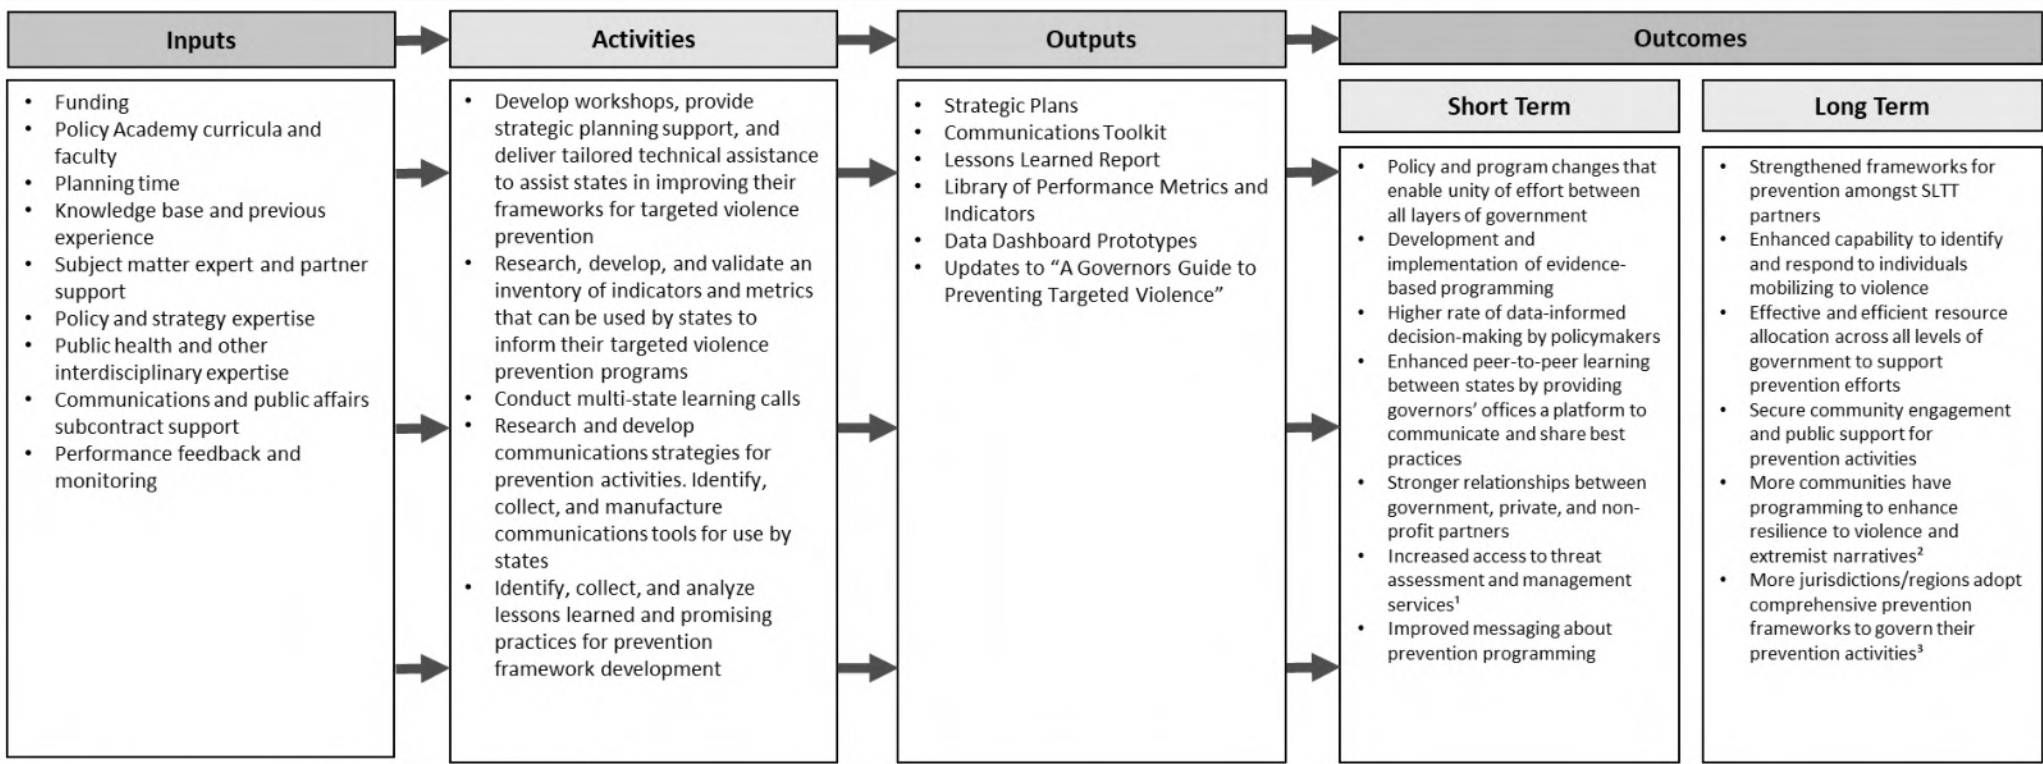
Inputs

- Funding
- Policy Academy curricula and faculty
- Planning time
- Knowledge base and previous experience
- Subject matter expert and partner support
- Policy and strategy expertise
- Public health and other interdisciplinary expertise
- Communications and public affairs subcontract support
- Performance feedback and monitoring

Activities

- Develop workshops, provide strategic planning support, and deliver tailored technical assistance to assist states in improving their frameworks for targeted violence prevention
- Research, develop, and validate an inventory of indicators and metrics that can be used by states to inform their targeted violence prevention programs
- Conduct multi-state learning calls
- Research and develop communications strategies for prevention activities. Identify, collect, and manufacture communications tools for use by states
- Identify, collect, and analyze lessons learned and promising practices for prevention framework development

Outputs

- Strategic Plans
- Communications Toolkit
- Lessons Learned Report
- Library of Performance Metrics and Indicators
- Data Dashboard Prototypes
- Updates to "A Governors Guide to Preventing Targeted Violence"

Outcomes

Short Term

- Policy and program changes that enable unity of effort between all layers of government
- Development and implementation of evidence-based programming
- Higher rate of data-informed decision-making by policymakers
- Enhanced peer-to-peer learning between states by providing governors' offices a platform to communicate and share best practices
- Stronger relationships between government, private, and non-profit partners
- Increased access to threat assessment and management services¹
- Improved messaging about prevention programming

Long Term

- Strengthened frameworks for prevention amongst SLTT partners
- Enhanced capability to identify and respond to individuals mobilizing to violence
- Effective and efficient resource allocation across all levels of government to support prevention efforts
- Secure community engagement and public support for prevention activities
- More communities have programming to enhance resilience to violence and extremist narratives²
- More jurisdictions/regions adopt comprehensive prevention frameworks to govern their prevention activities³